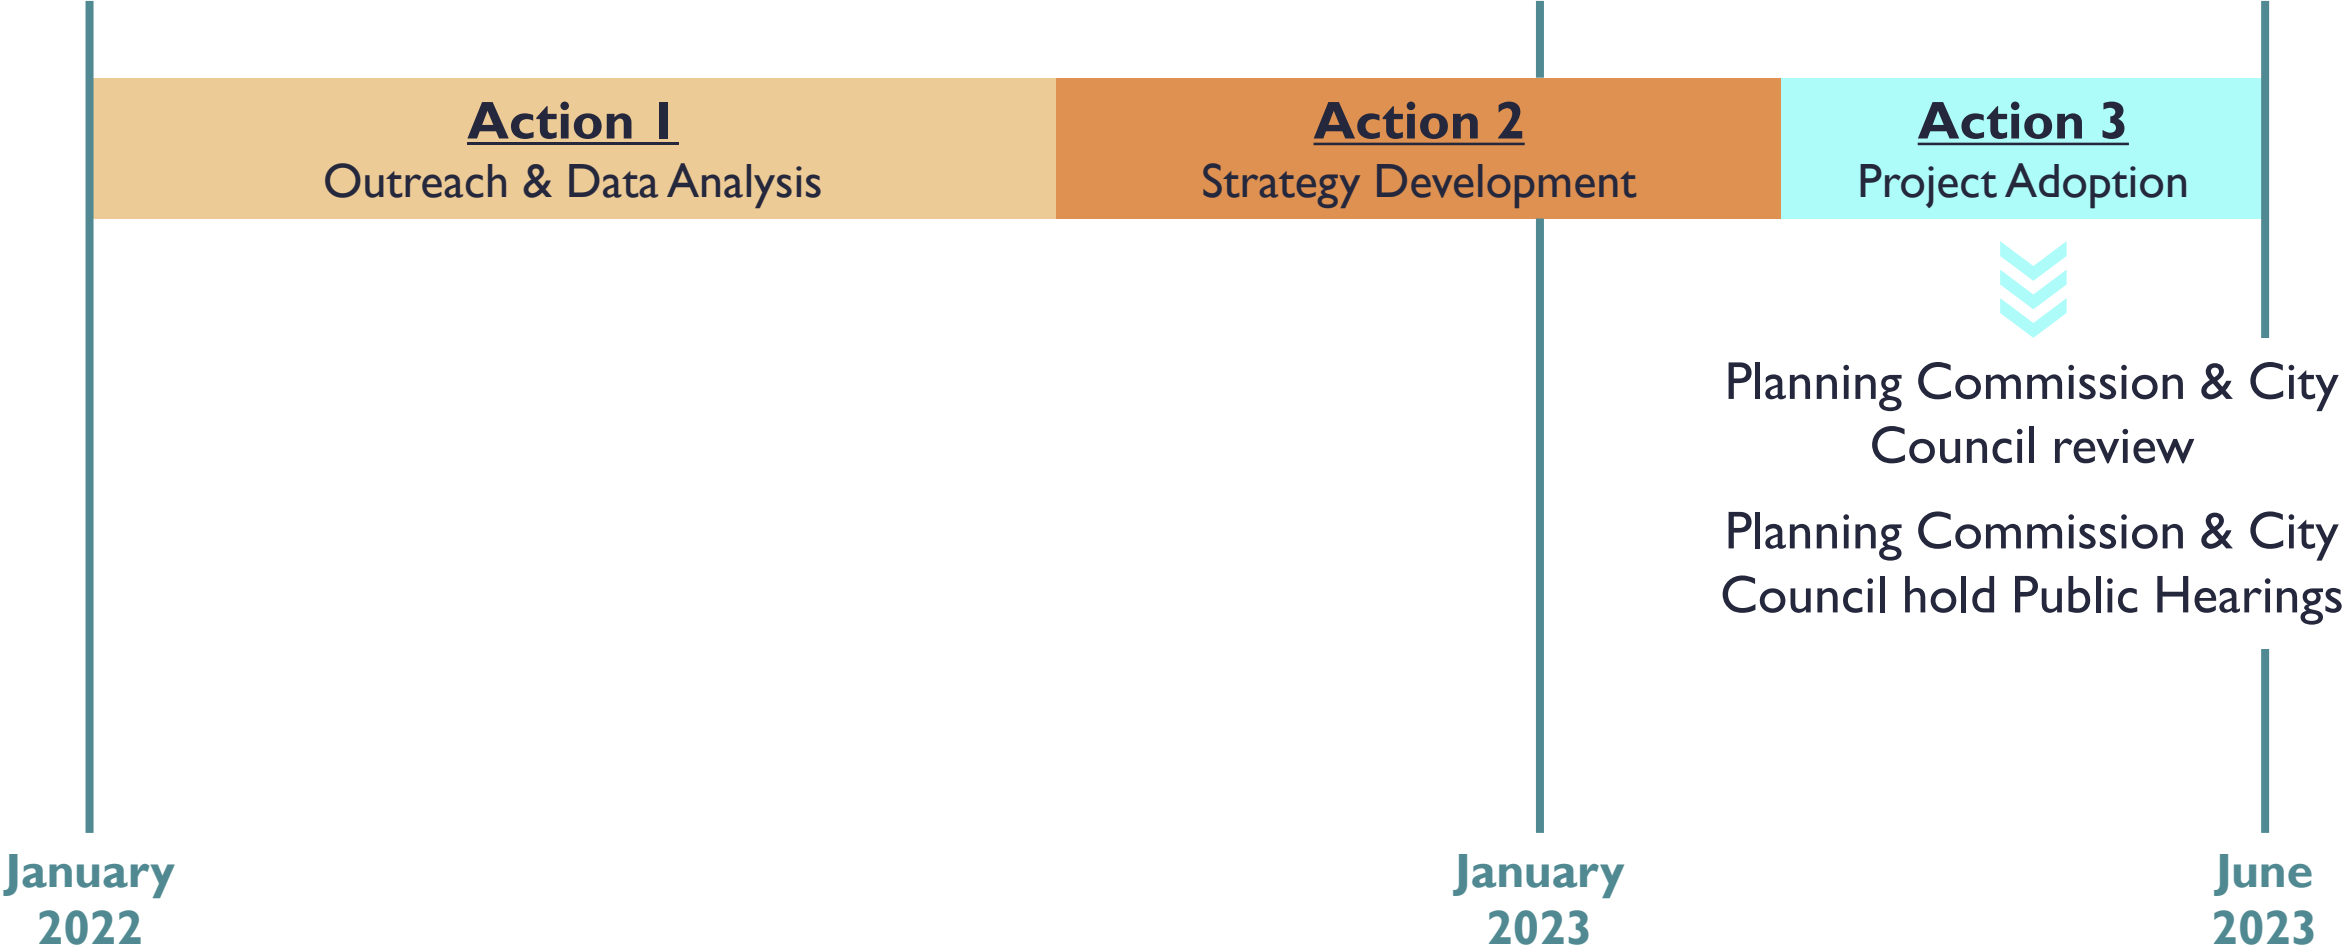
Action 1
Outreach & Data Analysis

Action 2
Strategy Development

Action 3
Project Adoption

Planning Commission & City Council review

Planning Commission & City Council hold Public Hearings

January 2022

January 2023

June 2023